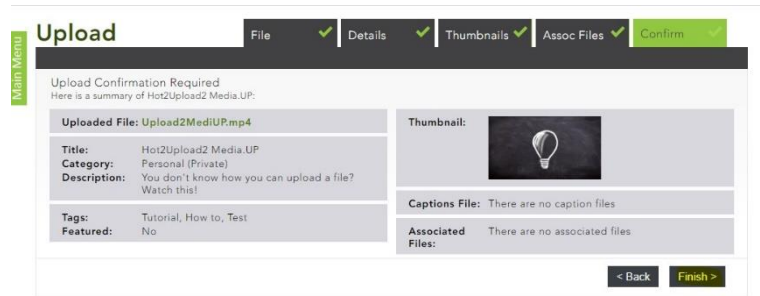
Main Menu

Upload

File
Details
Thumbnails
Assoc Files
Confirm

Upload Confirmation Required
Here is a summary of Hot2Upload2 Media.UP:

Uploaded File: Upload2MediUP.mp4

Title: Hot2Upload2 Media.UP
Category: Personal (Private)
Description: You don't know how you can upload a file? Watch this!

Tags: Tutorial, How to, Test
Featured: No

Thumbnail:

Captions File: There are no caption files

Associated Files: There are no associated files

< Back
Finish >